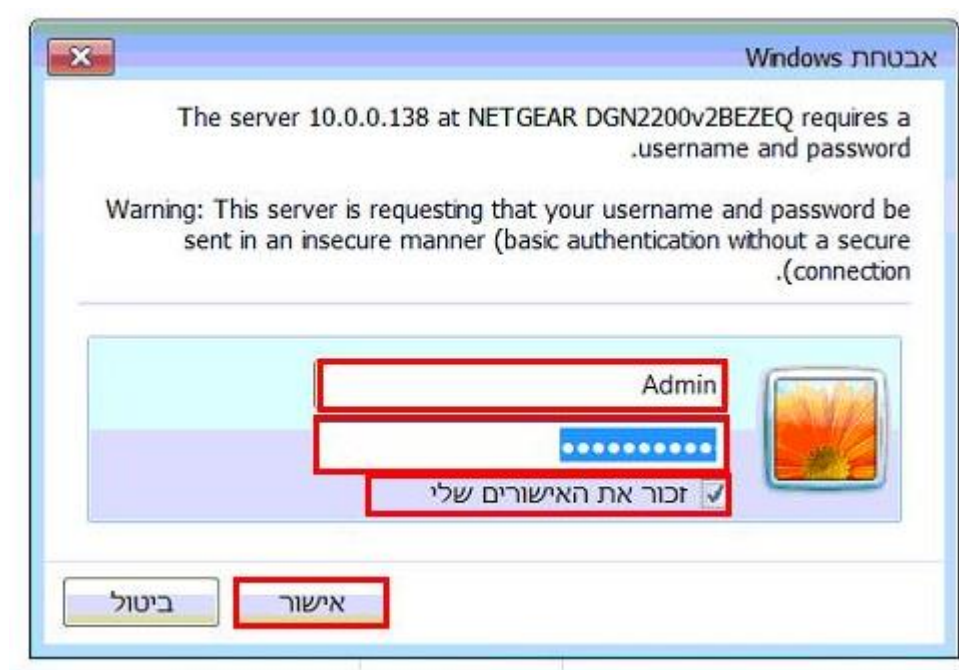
אבטחת Windows

The server 10.0.0.138 at NETGEAR DGN2200v2BEZEQ requires a .username and password

Warning: This server is requesting that your username and password be sent in an insecure manner (basic authentication without a secure .(connection

Admin

••••••••••

זכור את האישורים שלי

אישור

ביטול